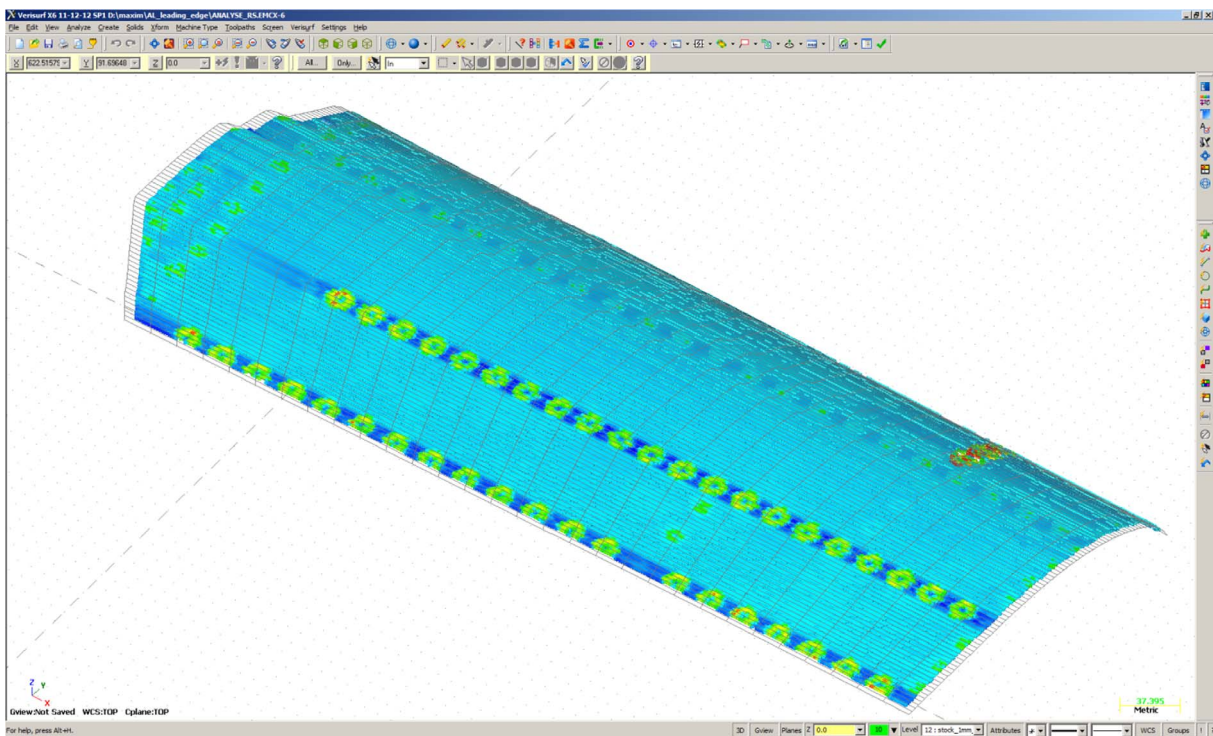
Verisurf X6 11-12-12 SP1 D:\maxim\AL_leading_edge\ANALYSE_RS.EMCX-6

File Edit View Analyze Create Solids Xform Machine Type Toolpaths Screen Verisurf Settings Help

X 622.51575 Y 91.69648 Z 0.0

All... Only... In

Z Y X

Gview:Not Saved WCS:TOP Cplane:TOP

37.395
Metric

For help, press Alt+H.

3D Gview Planes Z 0.0 10 Level 12 : stock_1mm Attributes WCS Groups